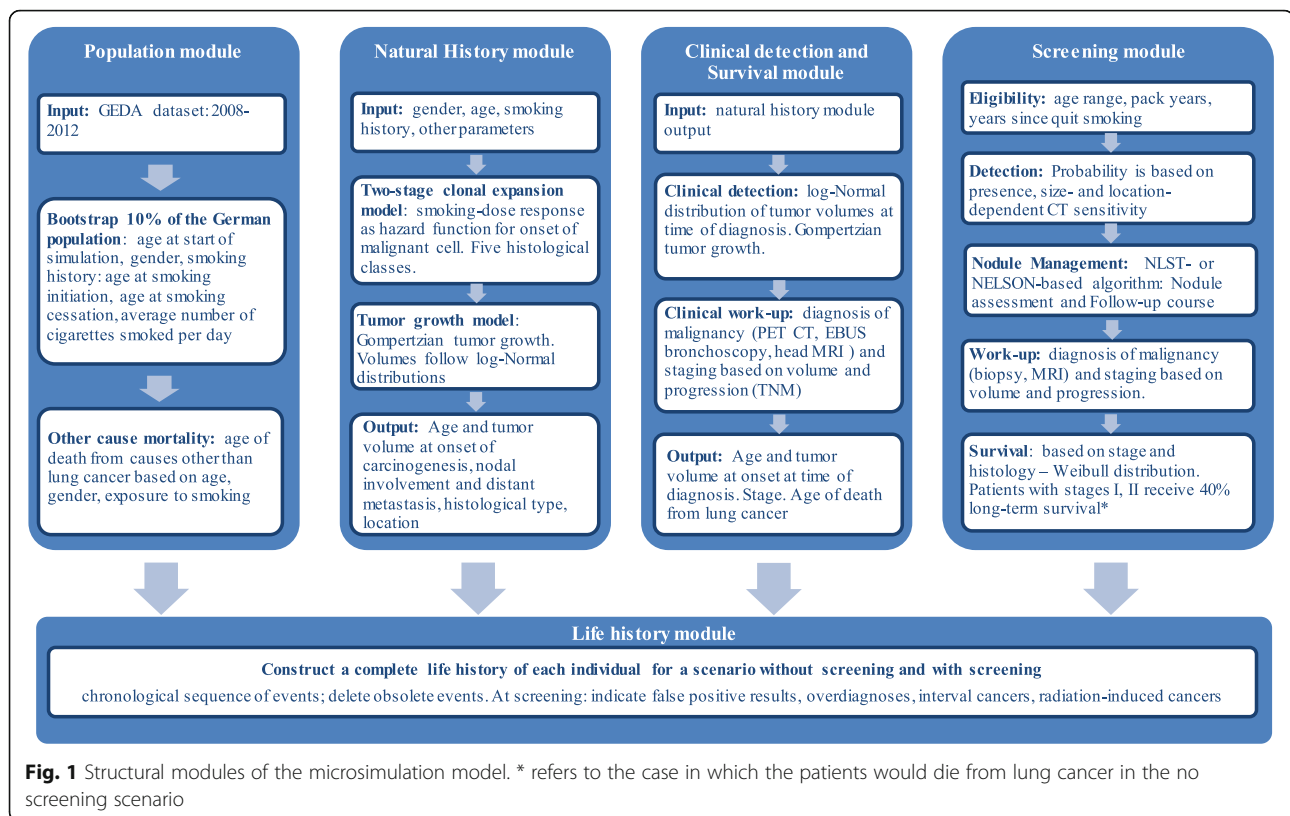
Population module

Input: GEDA dataset: 2008-2012

Bootstrap 10% of the German population: age at start of simulation, gender, smoking history: age at smoking initiation, age at smoking cessation, average number of cigarettes smoked per day

Other cause mortality: age of death from causes other than lung cancer based on age, gender, exposure to smoking

Natural History module

Input: gender, age, smoking history, other parameters

Two-stage clonal expansion model: smoking-dose response as hazard function for onset of malignant cell. Five histological classes.

Tumor growth model: Gompertzian tumor growth. Volumes follow log-Normal distributions

Output: Age and tumor volume at onset of carcinogenesis, nodal involvement and distant metastasis, histological type, location

Clinical detection and Survival module

Input: natural history module output

Clinical detection: log-Normal distribution of tumor volumes at time of diagnosis. Gompertzian tumor growth.

Clinical work-up: diagnosis of malignancy (PET CT, EBUS bronchoscopy, head MRI ) and staging based on volume and progression (TNM)

Output: Age and tumor volume at onset at time of diagnosis. Stage. Age of death from lung cancer

Screening module

Eligibility: age range, pack years, years since quit smoking

Detection: Probability is based on presence, size- and location-dependent CT sensitivity

Nodule Management: NLST- or NELSON-based algorithm: Nodule assessment and Follow-up course

Work-up: diagnosis of malignancy (biopsy, MRI) and staging based on volume and progression.

Survival: based on stage and histology – Weibull distribution. Patients with stages I, II receive 40% long-term survival*

Life history module

Construct a complete life history of each individual for a scenario without screening and with screening

chronological sequence of events; delete obsolete events. At screening: indicate false positive results, overdiagnoses, interval cancers, radiation-induced cancers

Fig. 1 Structural modules of the microsimulation model. * refers to the case in which the patients would die from lung cancer in the no screening scenario